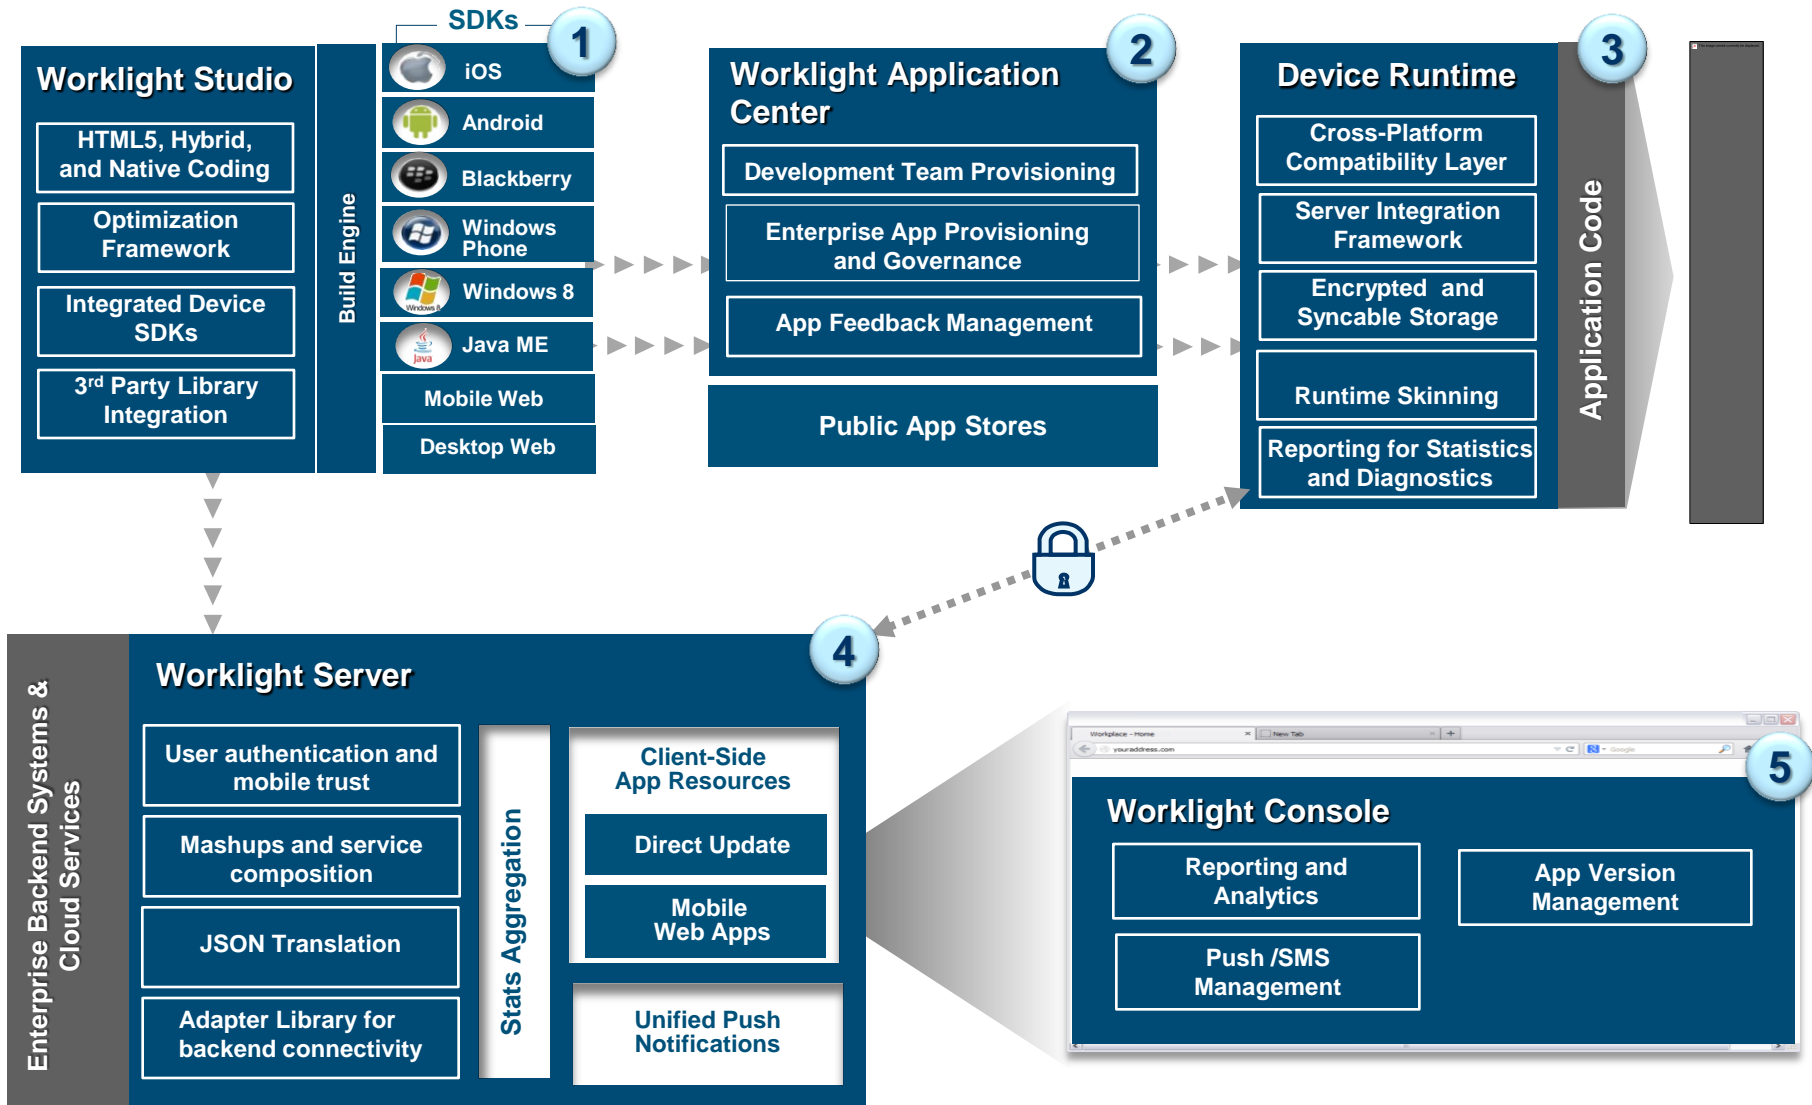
SDKs

1

Worklight Studio

HTML5, Hybrid, and Native Coding

Optimization Framework

Integrated Device SDKs

3rd Party Library Integration

Build Engine

iOS

Android

Blackberry

Windows Phone

Windows 8

Java ME

Mobile Web

Desktop Web

2

Worklight Application Center

Development Team Provisioning

Enterprise App Provisioning and Governance

App Feedback Management

Public App Stores

3

Device Runtime

Cross-Platform Compatibility Layer

Server Integration Framework

Encrypted and Syncable Storage

Runtime Skinning

Reporting for Statistics and Diagnostics

Application Code

4

Enterprise Backend Systems & Cloud Services

Worklight Server

User authentication and mobile trust

Mashups and service composition

JSON Translation

Adapter Library for backend connectivity

Stats Aggregation

Client-Side App Resources

Direct Update

Mobile Web Apps

Unified Push Notifications

Workplace - Home

New Tab

youraddress.com

Google

5

Worklight Console

Reporting and Analytics

Push /SMS Management

App Version Management